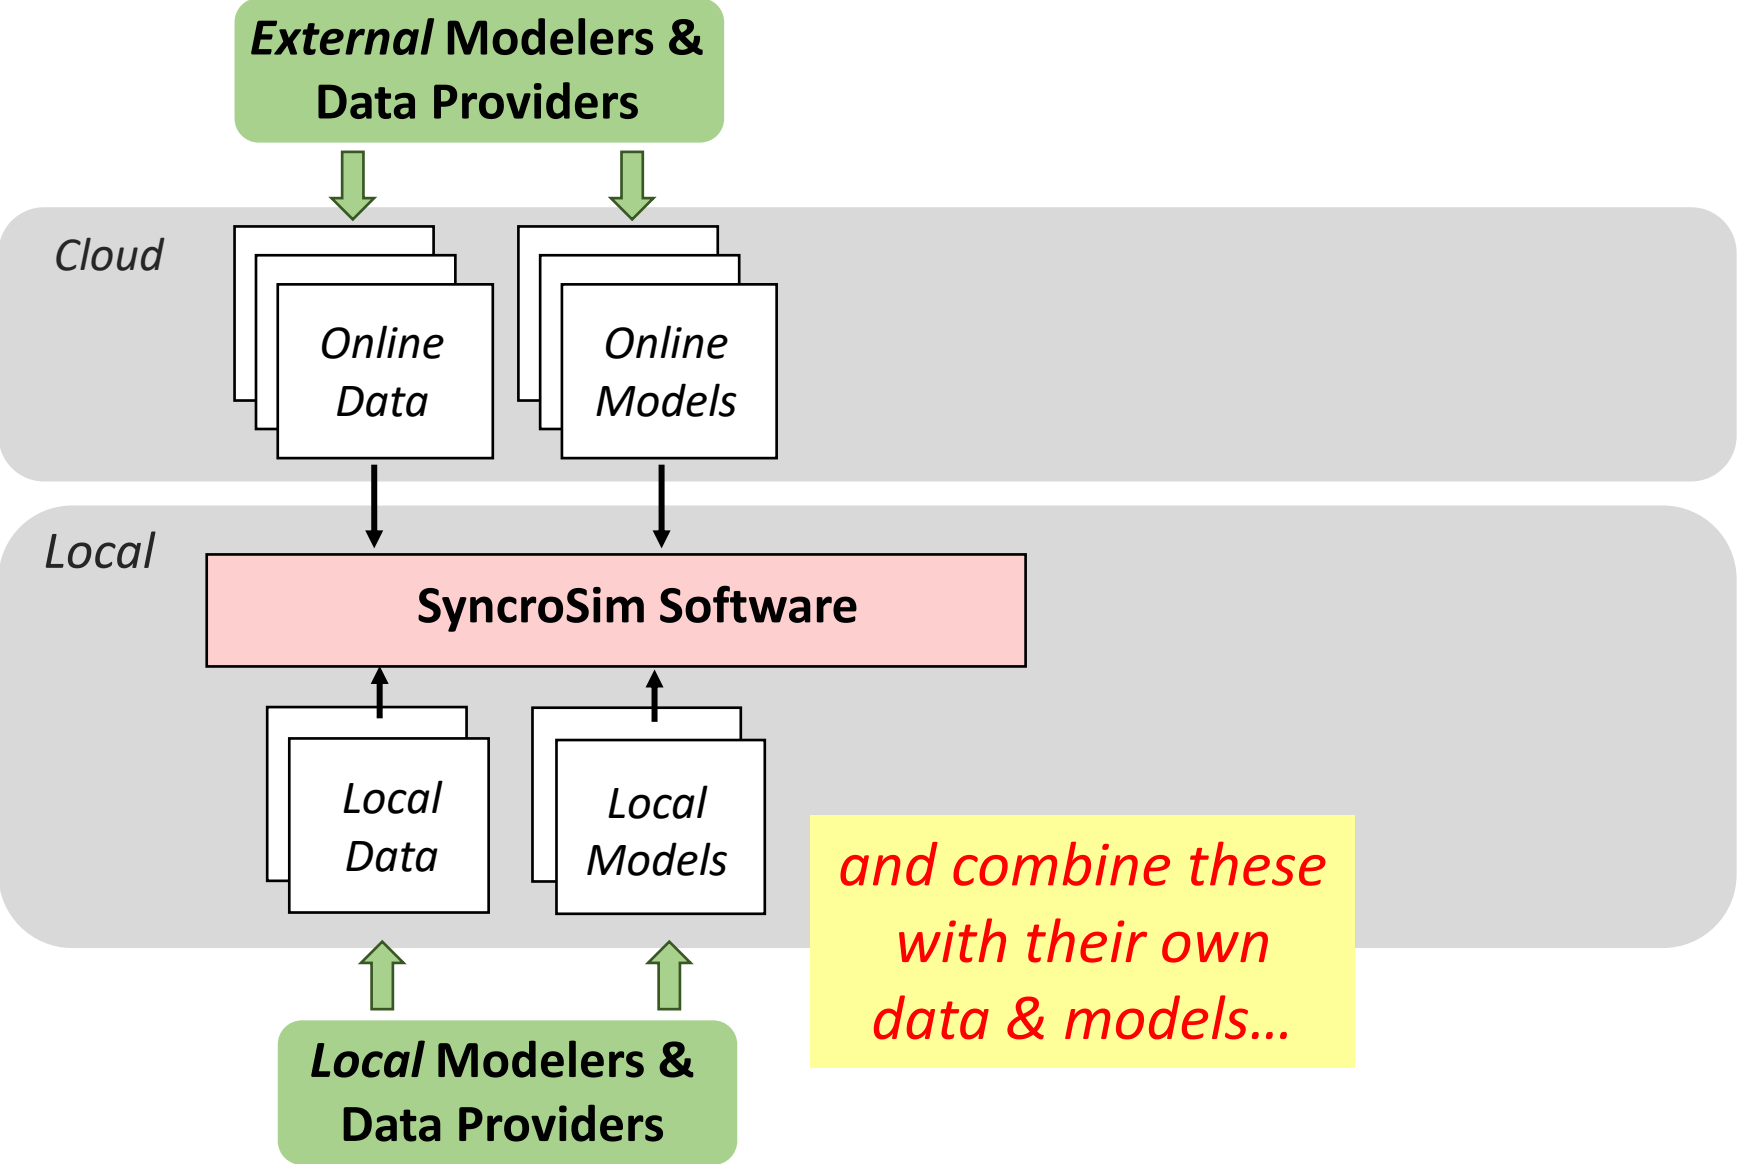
External Modelers & Data Providers

Cloud

Online Data

Online Models

Local

SyncroSim Software

Local Data

Local Models

and combine these with their own data & models…

Local Modelers & Data Providers